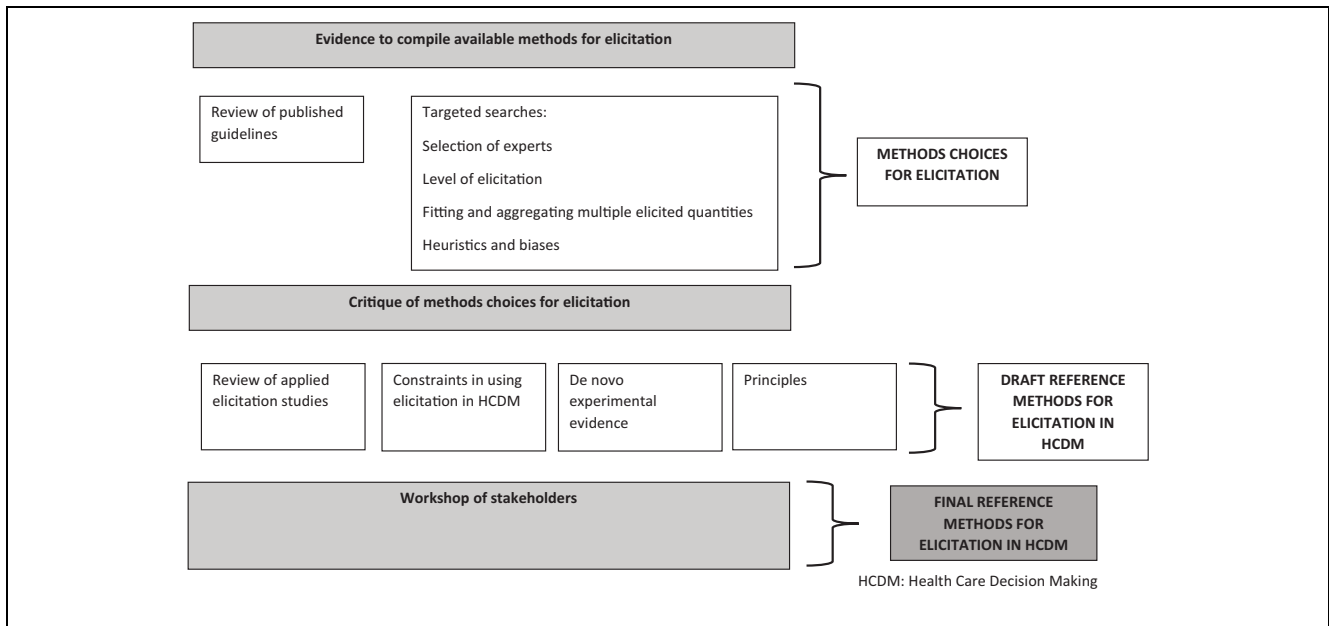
Evidence to compile available methods for elicitation

Review of published guidelines

Targeted searches:

Selection of experts

Level of elicitation

Fitting and aggregating multiple elicited quantities

Heuristics and biases

METHODS CHOICES FOR ELICITATION

Critique of methods choices for elicitation

Review of applied elicitation studies

Constraints in using elicitation in HCDM

De novo experimental evidence

Principles

DRAFT REFERENCE METHODS FOR ELICITATION IN HCDM

Workshop of stakeholders

FINAL REFERENCE METHODS FOR ELICITATION IN HCDM

HCDM: Health Care Decision Making